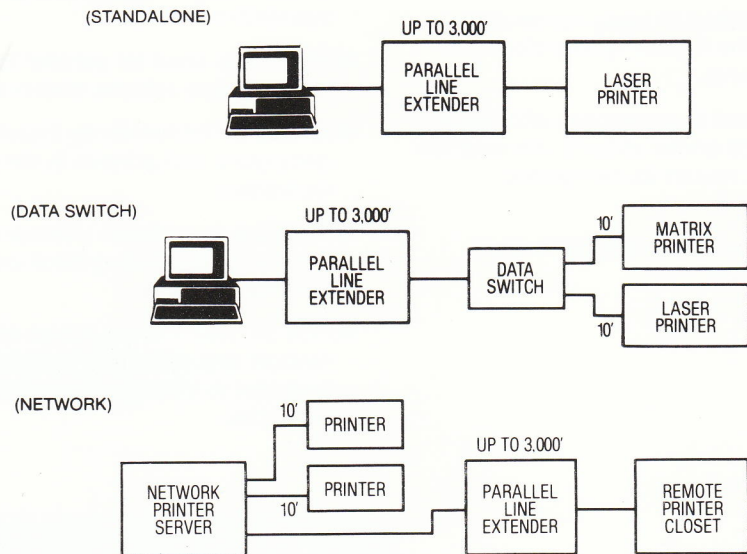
(STANDALONE)

UP TO 3,000′

PARALLEL LINE EXTENDER

LASER PRINTER

(DATA SWITCH)

UP TO 3,000′

PARALLEL LINE EXTENDER

DATA SWITCH

10′

MATRIX PRINTER

LASER PRINTER

10′

(NETWORK)

10′

PRINTER

PRINTER

10′

UP TO 3,000′

NETWORK PRINTER SERVER

PARALLEL LINE EXTENDER

REMOTE PRINTER CLOSET